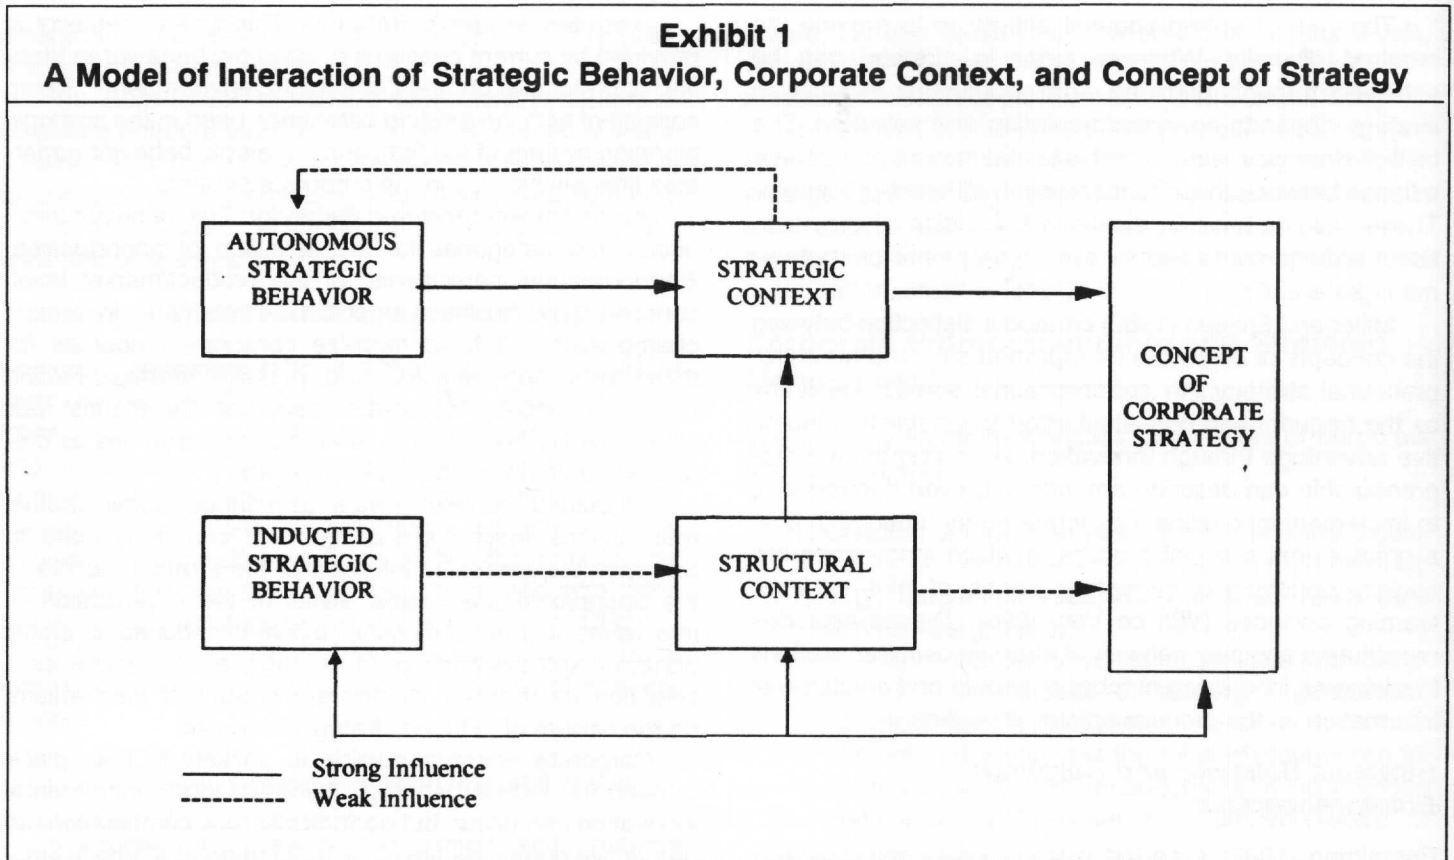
Exhibit 1
A Model of Interaction of Strategic Behavior, Corporate Context, and Concept of Strategy

AUTONOMOUS STRATEGIC BEHAVIOR

STRATEGIC CONTEXT

CONCEPT OF CORPORATE STRATEGY

INDUCTED STRATEGIC BEHAVIOR

STRUCTURAL CONTEXT

Strong Influence
Weak Influence